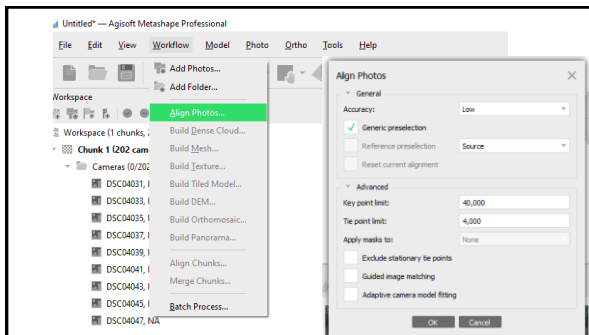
Untitled* — Agisoft Metashape Professional

File Edit View Workflow Model Photo Ortho Tools Help

Add Photos...
Add Folder...
Align Photos...
Build Dense Cloud...
Build Mesh...
Build Texture...
Build Tiled Model...
Build DEM...
Build Orthomosaic...
Build Panorama...
Align Chunks...
Merge Chunks...
Batch Process...

Workspace
Workspace (1 chunks, 2
Chunk 1 (202 cam
Cameras (0/202
DSC04031, I
DSC04033, I
DSC04035, I
DSC04037, I
DSC04039, I
DSC04041, I
DSC04043, I
DSC04045, I
DSC04047, NA

Align Photos
General
Accuracy: Low
Generic preselection
Reference preselection Source
Reset current alignment
Advanced
Key point limit: 40,000
Tie point limit: 4,000
Apply masks to: None
Exclude stationary tie points
Guided image matching
Adaptive camera model fitting
OK Cancel